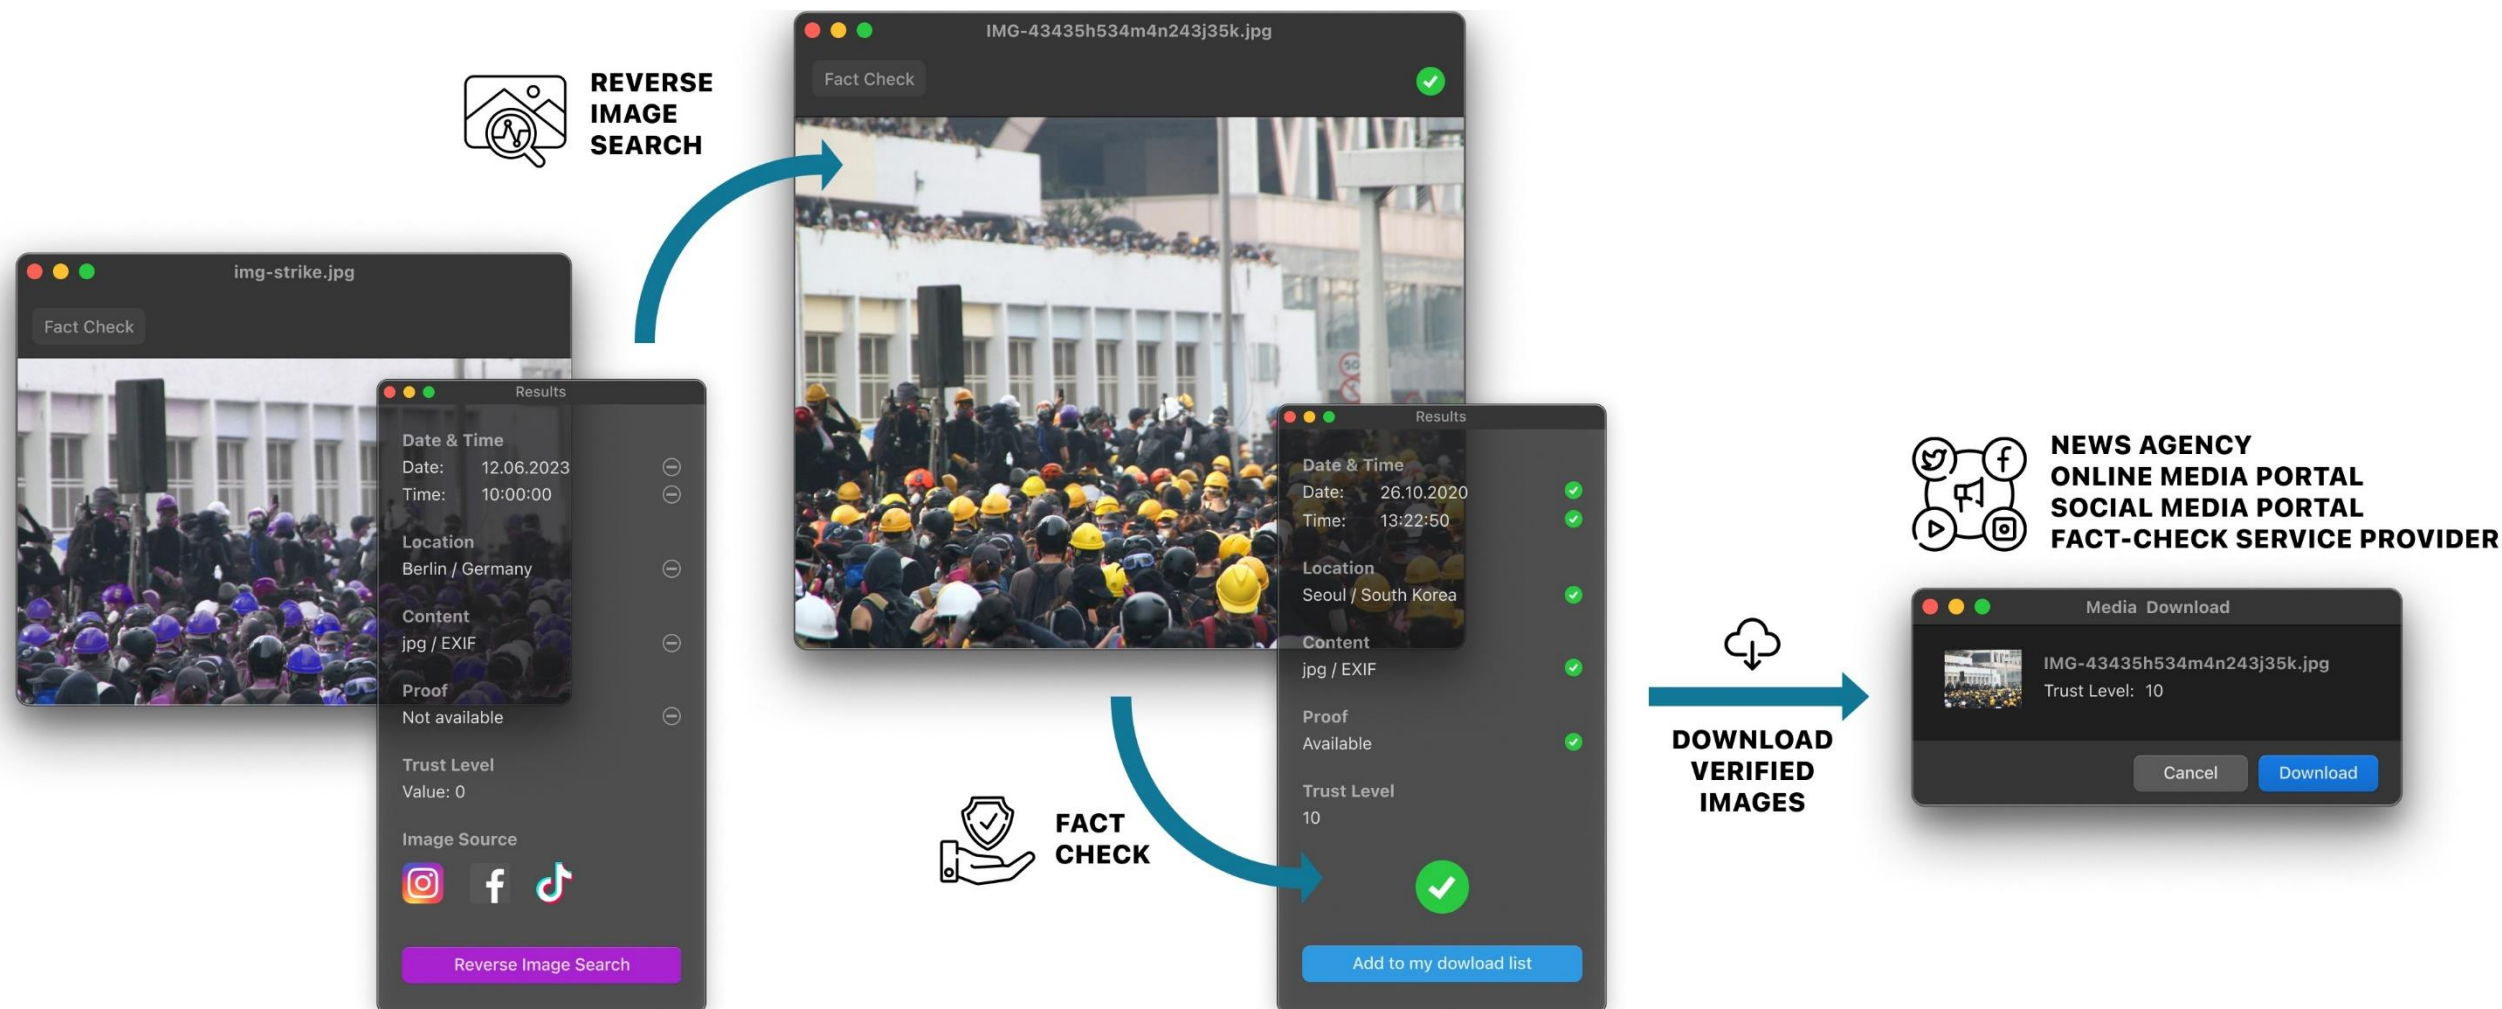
img-strike.jpg

Fact Check

Results

Date & Time
Date: 12.06.2023
Time: 10:00:00

Location
Berlin / Germany

Content
jpg / EXIF

Proof
Not available

Trust Level
Value: 0

Image Source

Reverse Image Search

REVERSE IMAGE SEARCH

IMG-43435h534m4n243j35k.jpg

Fact Check

Results

Date & Time
Date: 26.10.2020
Time: 13:22:50

Location
Seoul / South Korea

Content
jpg / EXIF

Proof
Available

Trust Level
10

Add to my dowload list

FACT CHECK

DOWNLOAD VERIFIED IMAGES

NEWS AGENCY
ONLINE MEDIA PORTAL
SOCIAL MEDIA PORTAL
FACT-CHECK SERVICE PROVIDER

Media Download

IMG-43435h534m4n243j35k.jpg
Trust Level: 10

Cancel
Download